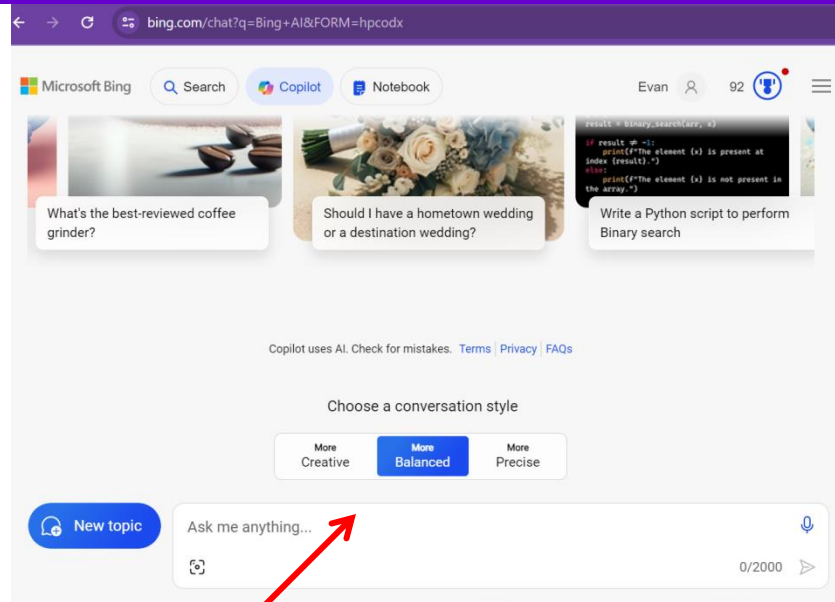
bing.com/chat?q=Bing+AI&FORM=hpcodx

Microsoft Bing Search Copilot Notebook Evan 92

result = binary_search(arr, x)
if result != -1:
print(f"The element {x} is present at index {result}.")
else:
print(f"The element {x} is not present in the array.")

What's the best-reviewed coffee grinder?

Should I have a hometown wedding or a destination wedding?

Write a Python script to perform Binary search

Copilot uses AI. Check for mistakes. Terms | Privacy | FAQs

Choose a conversation style

| More Creative | More Balanced | More Precise |
|---|---|---|

New topic

Ask me anything...

0/2000